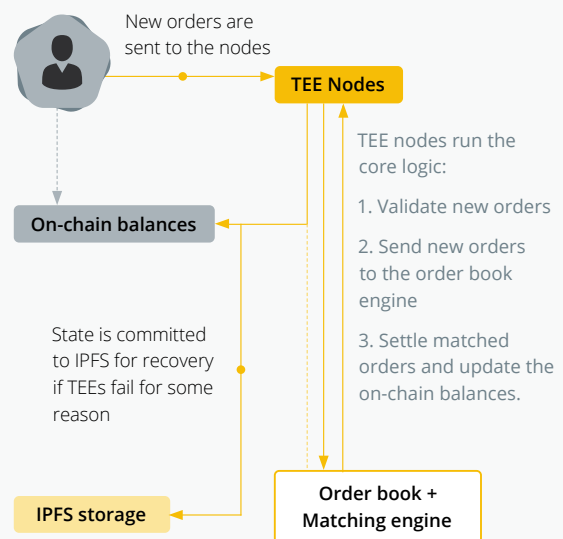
New orders are sent to the nodes

TEE Nodes

TEE nodes run the core logic:

1. Validate new orders

2. Send new orders to the order book engine

3. Settle matched orders and update the on-chain balances.

On-chain balances

State is committed to IPFS for recovery if TEEs fail for some reason

IPFS storage

Order book + Matching engine